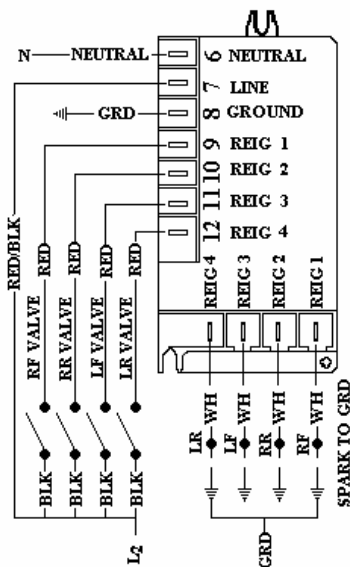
N NEUTRAL
6 NEUTRAL
7 LINE
GRD
8 GROUND
9 REIG 1
10 REIG 2
11 REIG 3
12 REIG 4
RED/BLK
RF VALVE RED
RR VALVE RED
LF VALVE RED
LR VALVE RED
REIG 4
REIG 3
REIG 2
REIG 1
BLK
BLK
BLK
BLK
$L_2$
LR WH
LF WH
RR WH
RF WH
SPARK TO GRD
GRD